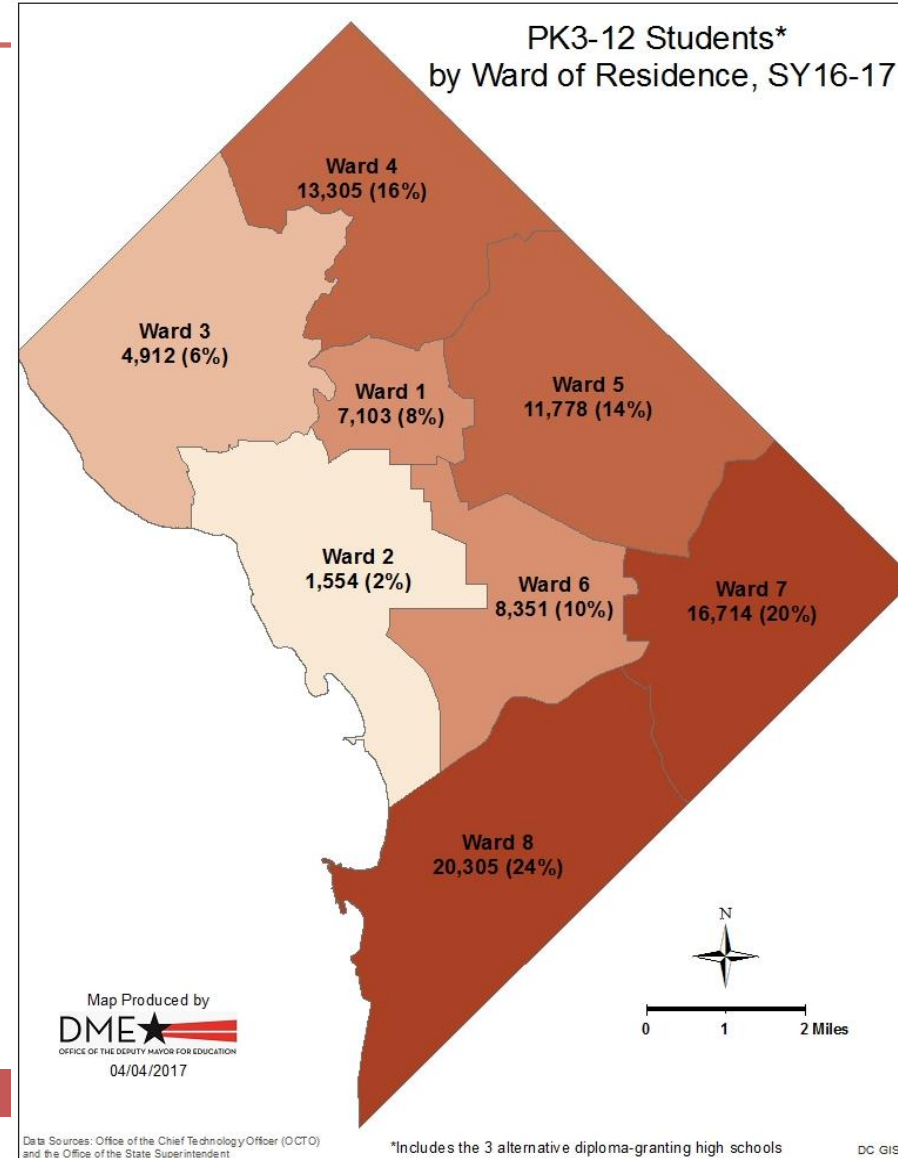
PK3-12 Students*
by Ward of Residence, SY16-17

Ward 4
13,305 (16%)

Ward 3
4,912 (6%)

Ward 1
7,103 (8%)

Ward 5
11,778 (14%)

Ward 2
1,554 (2%)

Ward 6
8,351 (10%)

Ward 7
16,714 (20%)

Ward 8
20,305 (24%)

N

0 1 2 Miles

Map Produced by
DME
OFFICE OF THE DEPUTY MAYOR FOR EDUCATION
04/04/2017

Data Sources: Office of the Chief Technology Officer (OCTO) and the Office of the State Superintendent

*Includes the 3 alternative diploma-granting high schools

DC GIS